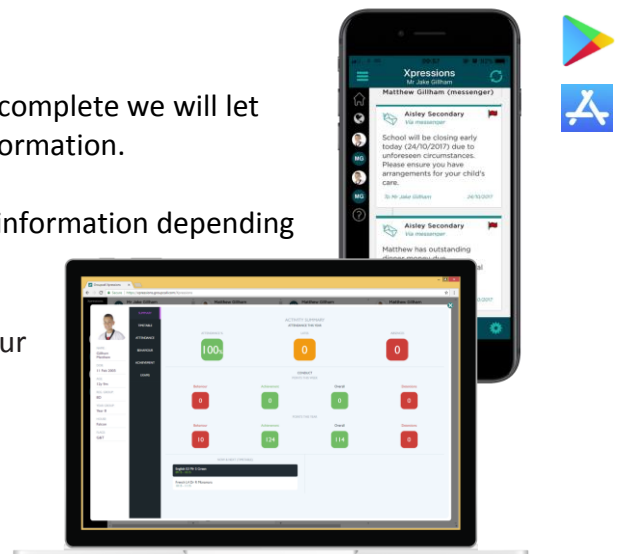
complete we will let
ormation.

information depending

ur

Xpressions
Mr Jake Gillham

Matthew Gillham (messenger)

Aisley Secondary
Via messenger

School will be closing early today (24/10/2017) due to unforeseen circumstances. Please ensure you have arrangements for your child's care.

To: Mr Jake Gillham 24/10/2017

Aisley Secondary
Via messenger

Matthew has outstanding

ACTIVITY SUMMARY

100%

0

0

0

0

0

0

10

124

114

0